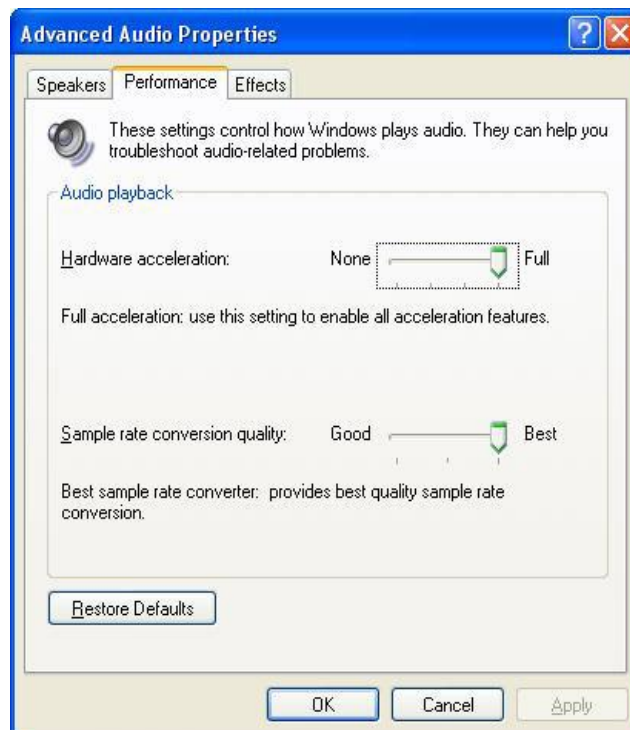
Advanced Audio Properties

Speakers Performance Effects

These settings control how Windows plays audio. They can help you troubleshoot audio-related problems.

Audio playback

Hardware acceleration: None Full

Full acceleration: use this setting to enable all acceleration features.

Sample rate conversion quality: Good Best

Best sample rate converter: provides best quality sample rate conversion.

Restore Defaults

OK Cancel Apply